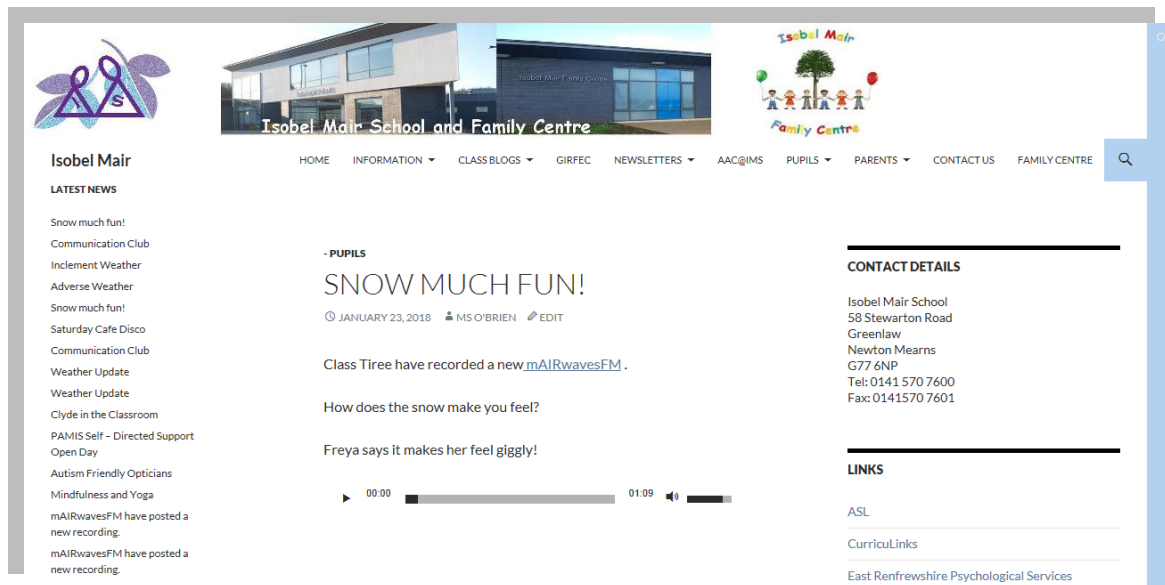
Isobel Mair School and Family Centre

Isobel Mair Family Centre

Isobel Mair

HOME INFORMATION CLASS BLOGS GIRFEC NEWSLETTERS AAC@IMS PUPILS PARENTS CONTACT US FAMILY CENTRE

LATEST NEWS

Snow much fun!
Communication Club
Inclement Weather
Adverse Weather
Snow much fun!
Saturday Cafe Disco
Communication Club
Weather Update
Weather Update
Clyde in the Classroom
PAMIS Self – Directed Support Open Day
Autism Friendly Opticians
Mindfulness and Yoga
mAIRwavesFM have posted a new recording.
mAIRwavesFM have posted a new recording.

- PUPILS

SNOW MUCH FUN!

JANUARY 23, 2018 MS O'BRIEN EDIT

Class Tiree have recorded a new mAIRwavesFM .

How does the snow make you feel?

Freya says it makes her feel giggly!

00:00 01:09

CONTACT DETAILS

Isobel Mair School
58 Stewarton Road
Greenlaw
Newton Mearns
G77 6NP
Tel: 0141 570 7600
Fax: 0141570 7601

LINKS

ASL
CurricuLinks
East Renfrewshire Psychological Services